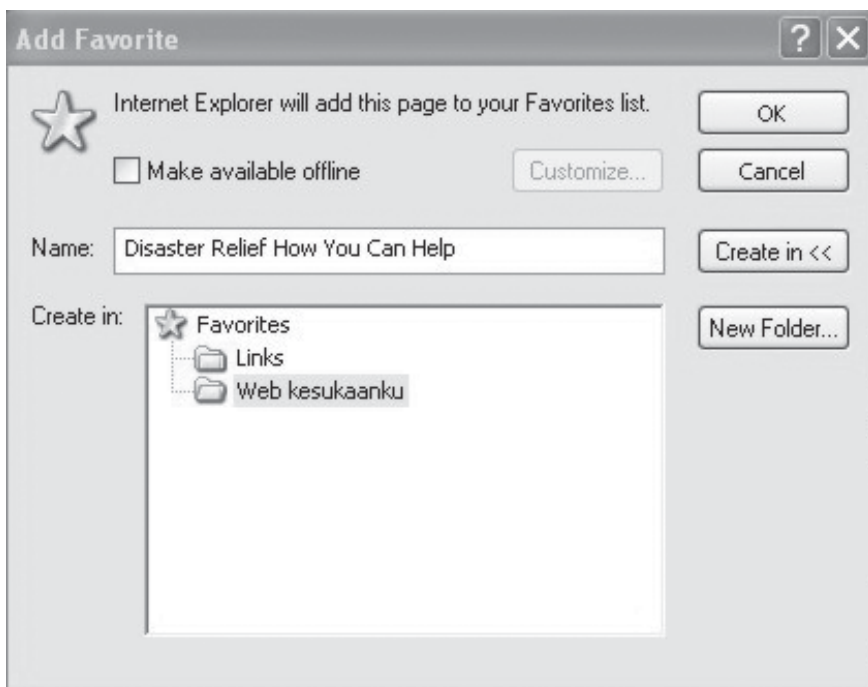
Add Favorite

?

Internet Explorer will add this page to your Favorites list.

OK

Make available offline

Customize...

Cancel

Name: Disaster Relief How You Can Help

Create in <<

Create in:

Favorites

Links

Web kesukaanku

New Folder...